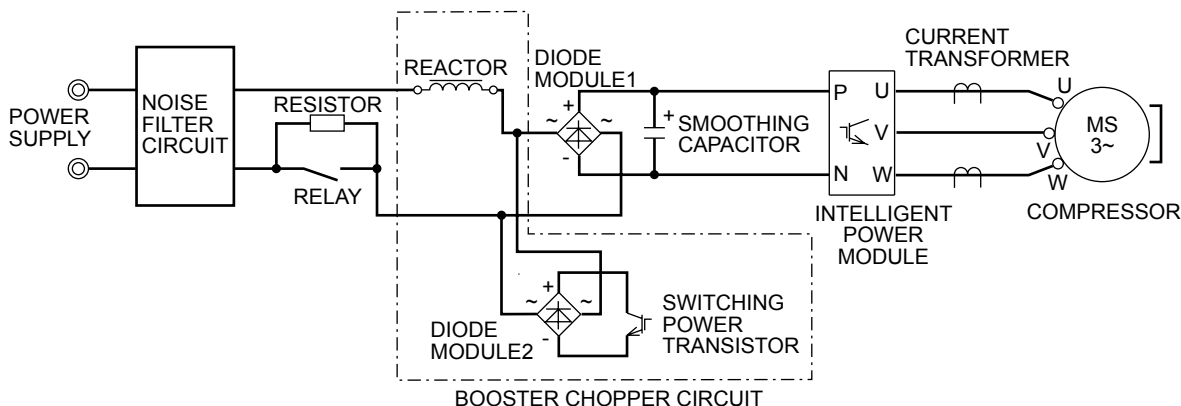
POWER SUPPLY

NOISE FILTER CIRCUIT

RESISTOR

RELAY

REACTOR

DIODE MODULE1

+
~
~
-

+ SMOOTHING CAPACITOR

P
N

U
V
W

INTELLIGENT POWER MODULE

CURRENT TRANSFORMER

U
V
W

MS
3~

COMPRESSOR

+
~
~
-

DIODE MODULE2

SWITCHING POWER TRANSISTOR

BOOSTER CHOPPER CIRCUIT